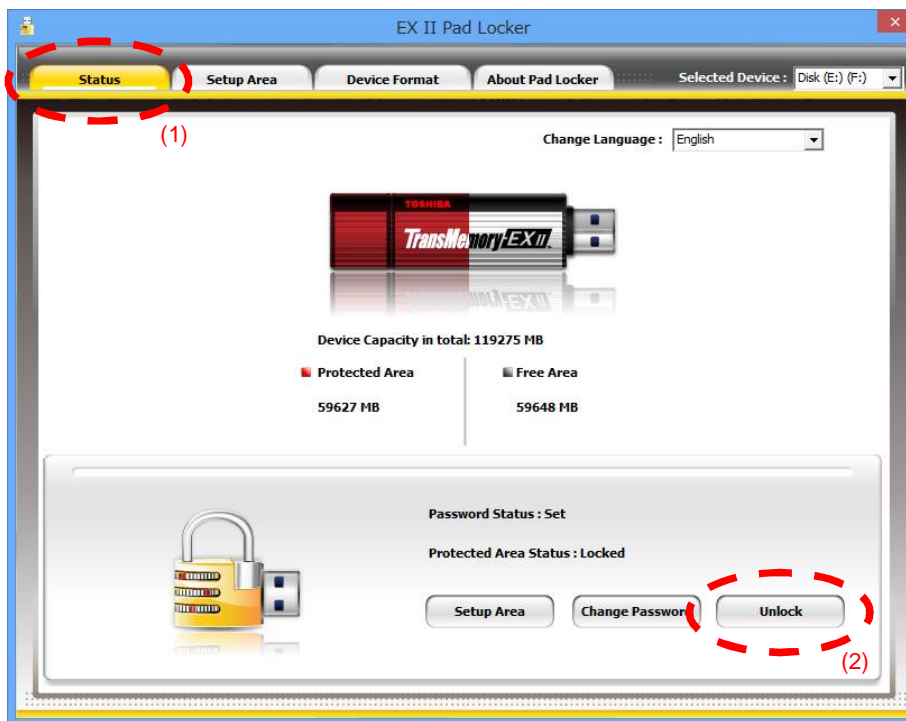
EX II Pad Locker

Status | Setup Area | Device Format | About Pad Locker | Selected Device : Disk (E:) (F:)

(1)

Change Language : English

TOSHIBA
TransMemory EX II

Device Capacity in total: 119275 MB

Protected Area
59627 MB

Free Area
59648 MB

Password Status : Set

Protected Area Status : Locked

Setup Area | Change Passwor | Unlock

(2)